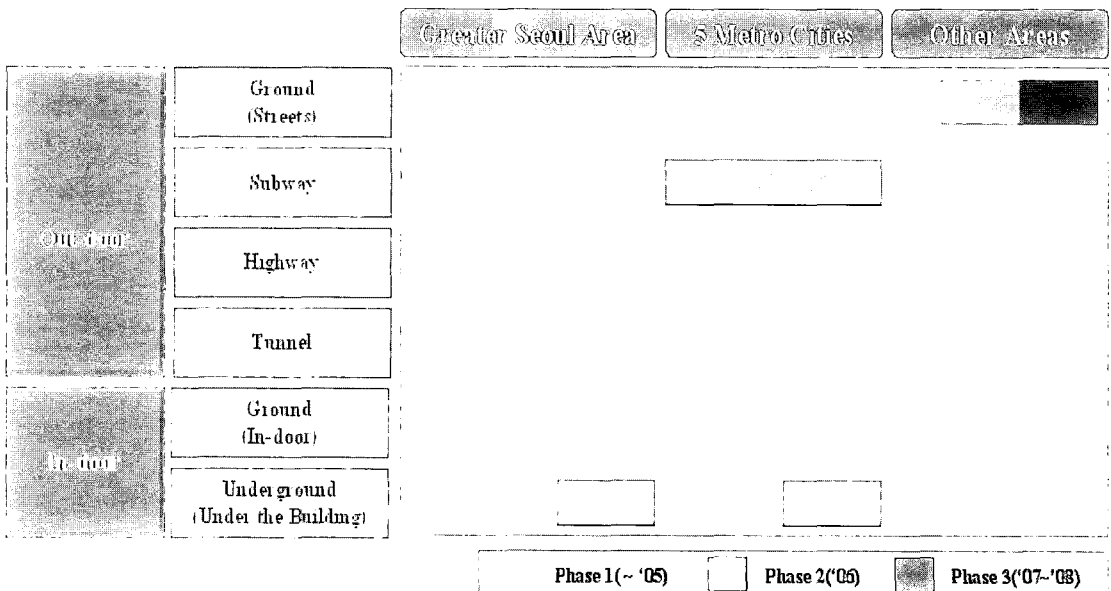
Greater Seoul Area | 5 Metro Cities | Other Areas

Outdoor

Ground (Streets)

Subway

Highway

Tunnel

Indoor

Ground (In-door)

Underground (Under the Building)

Phase 1(~ '05) Phase 2('06) Phase 3('07~'08)